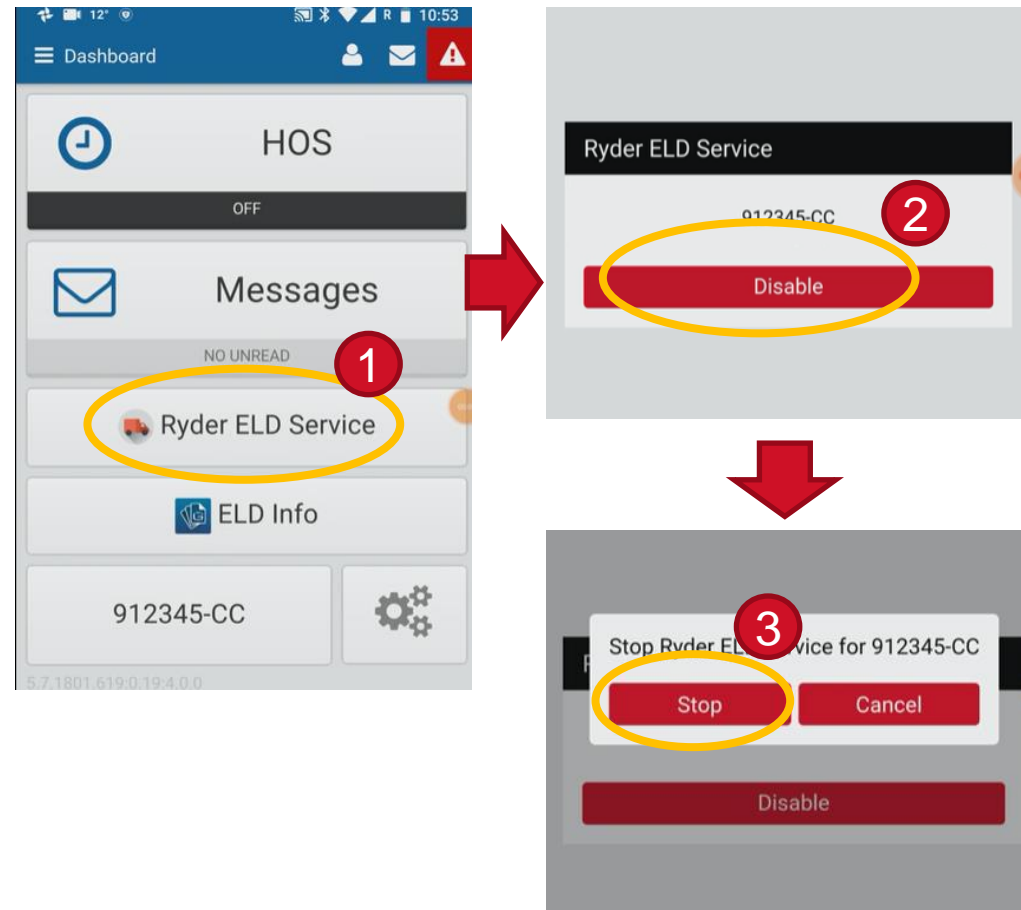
12° R 10:53

Dashboard

HOS

OFF

Messages

NO UNREAD

1

Ryder ELD Service

ELD Info

912345-CC

5.7.1801.619:0.19:4.0.0

Ryder ELD Service

912345-CC

2

Disable

3

Stop Ryder EL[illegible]vice for 912345-CC

Stop

Cancel

Disable